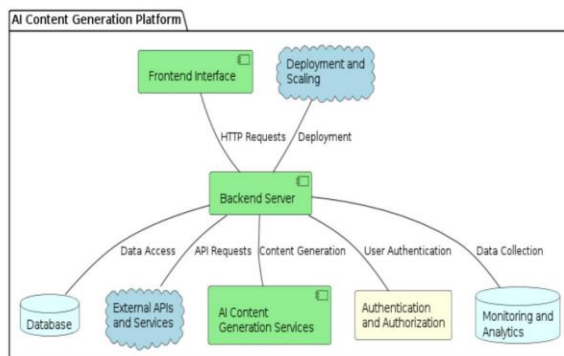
AI Content Generation Platform

Frontend Interface

Deployment and Scaling

HTTP Requests

Deployment

Backend Server

Data Access

API Requests

Content Generation

User Authentication

Data Collection

Database

External APIs and Services

AI Content Generation Services

Authentication and Authorization

Monitoring and Analytics